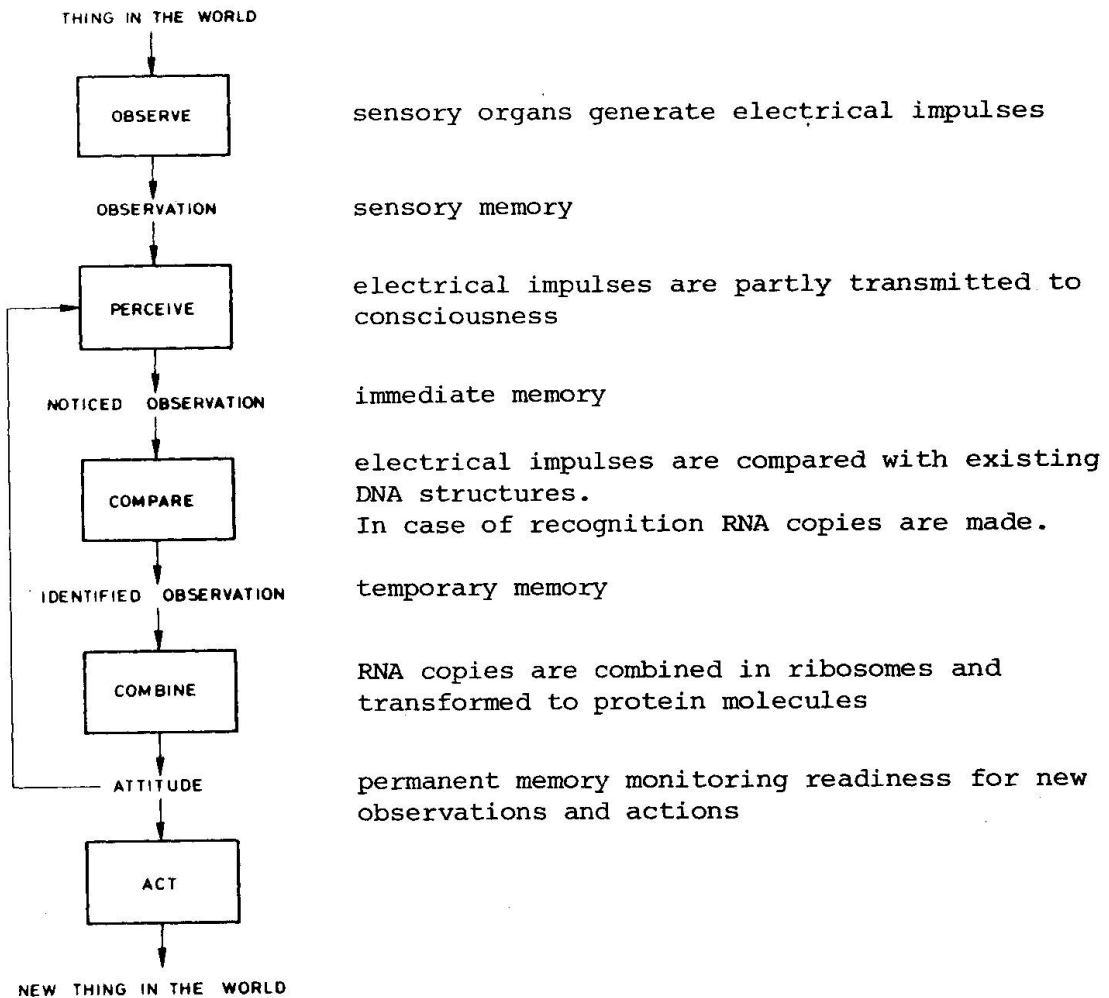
THING IN THE WORLD

OBSERVE

sensory organs generate electrical impulses

OBSERVATION

sensory memory

PERCEIVE

electrical impulses are partly transmitted to consciousness

NOTICED OBSERVATION

immediate memory

COMPARE

electrical impulses are compared with existing DNA structures.
In case of recognition RNA copies are made.

IDENTIFIED OBSERVATION

temporary memory

COMBINE

RNA copies are combined in ribosomes and transformed to protein molecules

ATTITUDE

permanent memory monitoring readiness for new observations and actions

ACT

NEW THING IN THE WORLD